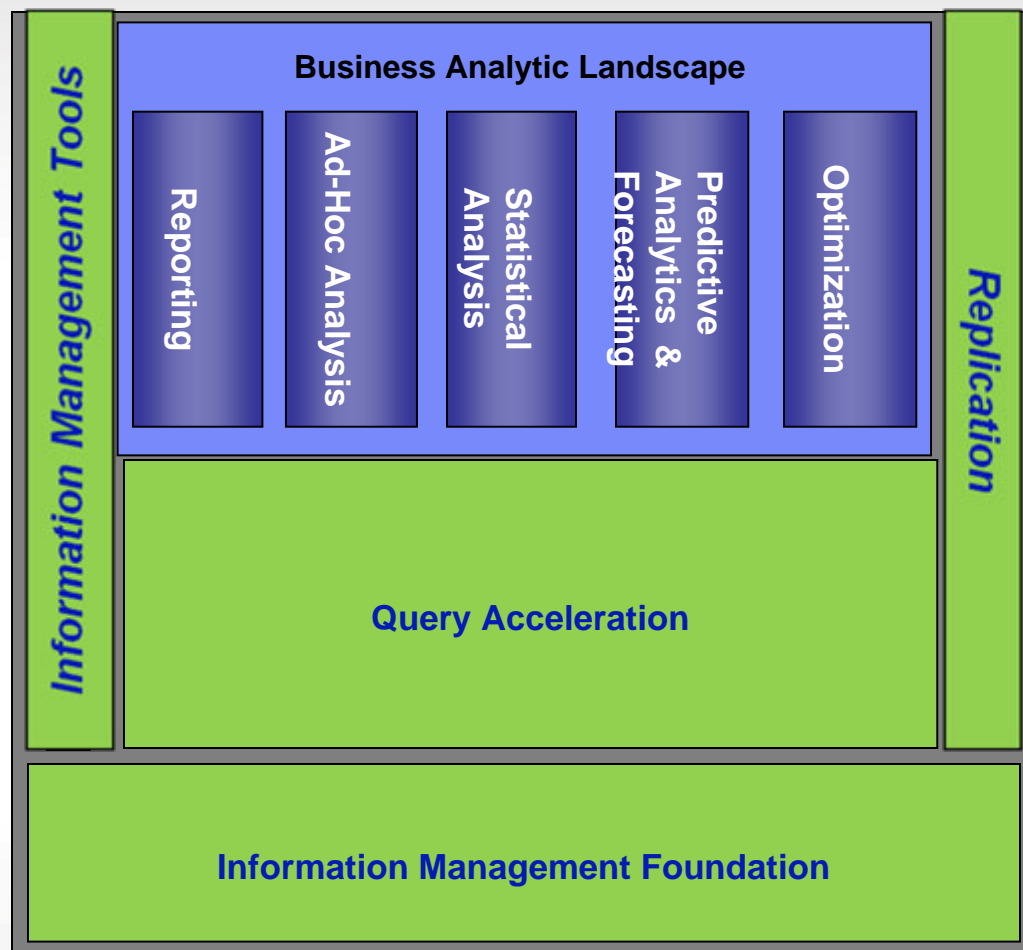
Information Management Tools

Business Analytic Landscape

Reporting

Ad-Hoc Analysis

Statistical Analysis

Predictive Analytics & Forecasting

Optimization

Replication

Query Acceleration

Information Management Foundation